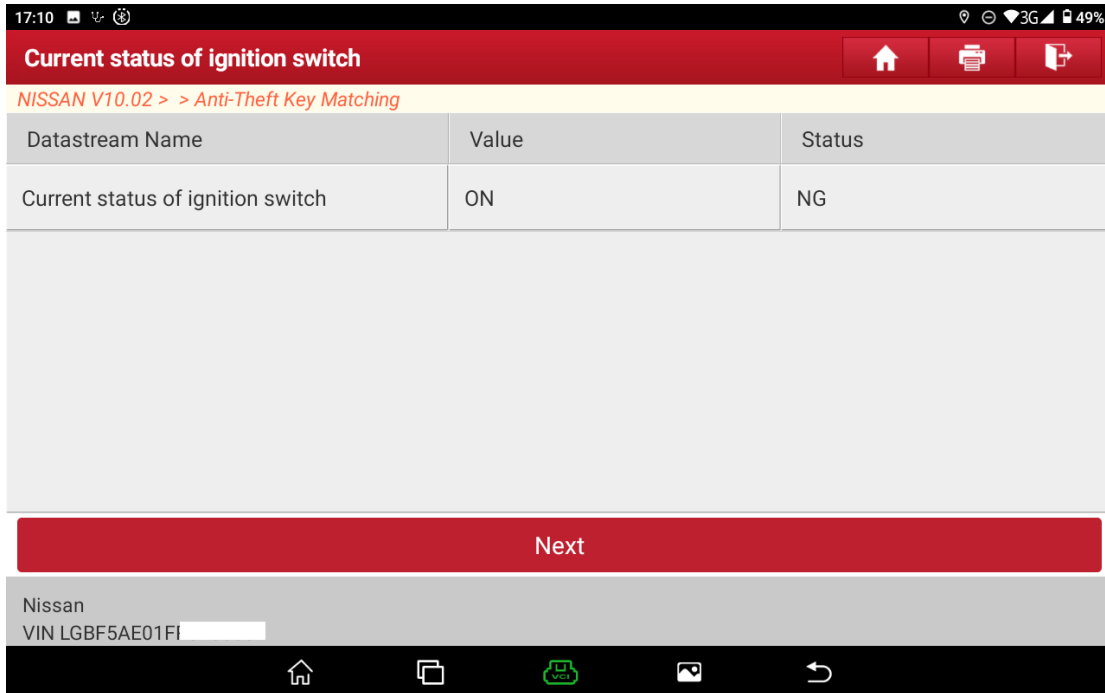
17:10

3G 49%

Current status of ignition switch

NISSAN V10.02 > > Anti-Theft Key Matching

| Datastream Name | Value | Status |
|---|---|---|
| Current status of ignition switch | ON | NG |

Next

Nissan
VIN LGBF5AE01F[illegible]

VCI